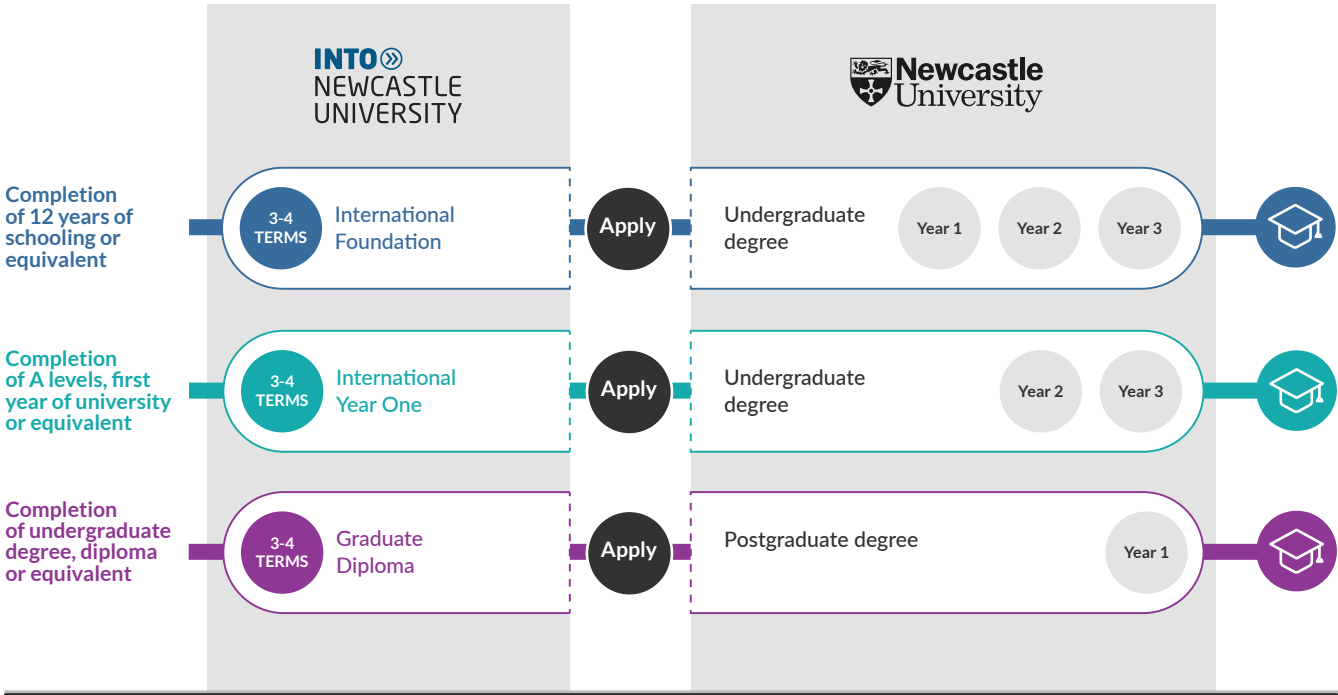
INTO NEWCASTLE UNIVERSITY

Newcastle University

Completion of 12 years of schooling or equivalent

3-4 TERMS

International Foundation

Apply

Undergraduate degree

Year 1

Year 2

Year 3

Completion of A levels, first year of university or equivalent

3-4 TERMS

International Year One

Apply

Undergraduate degree

Year 2

Year 3

Completion of undergraduate degree, diploma or equivalent

3-4 TERMS

Graduate Diploma

Apply

Postgraduate degree

Year 1